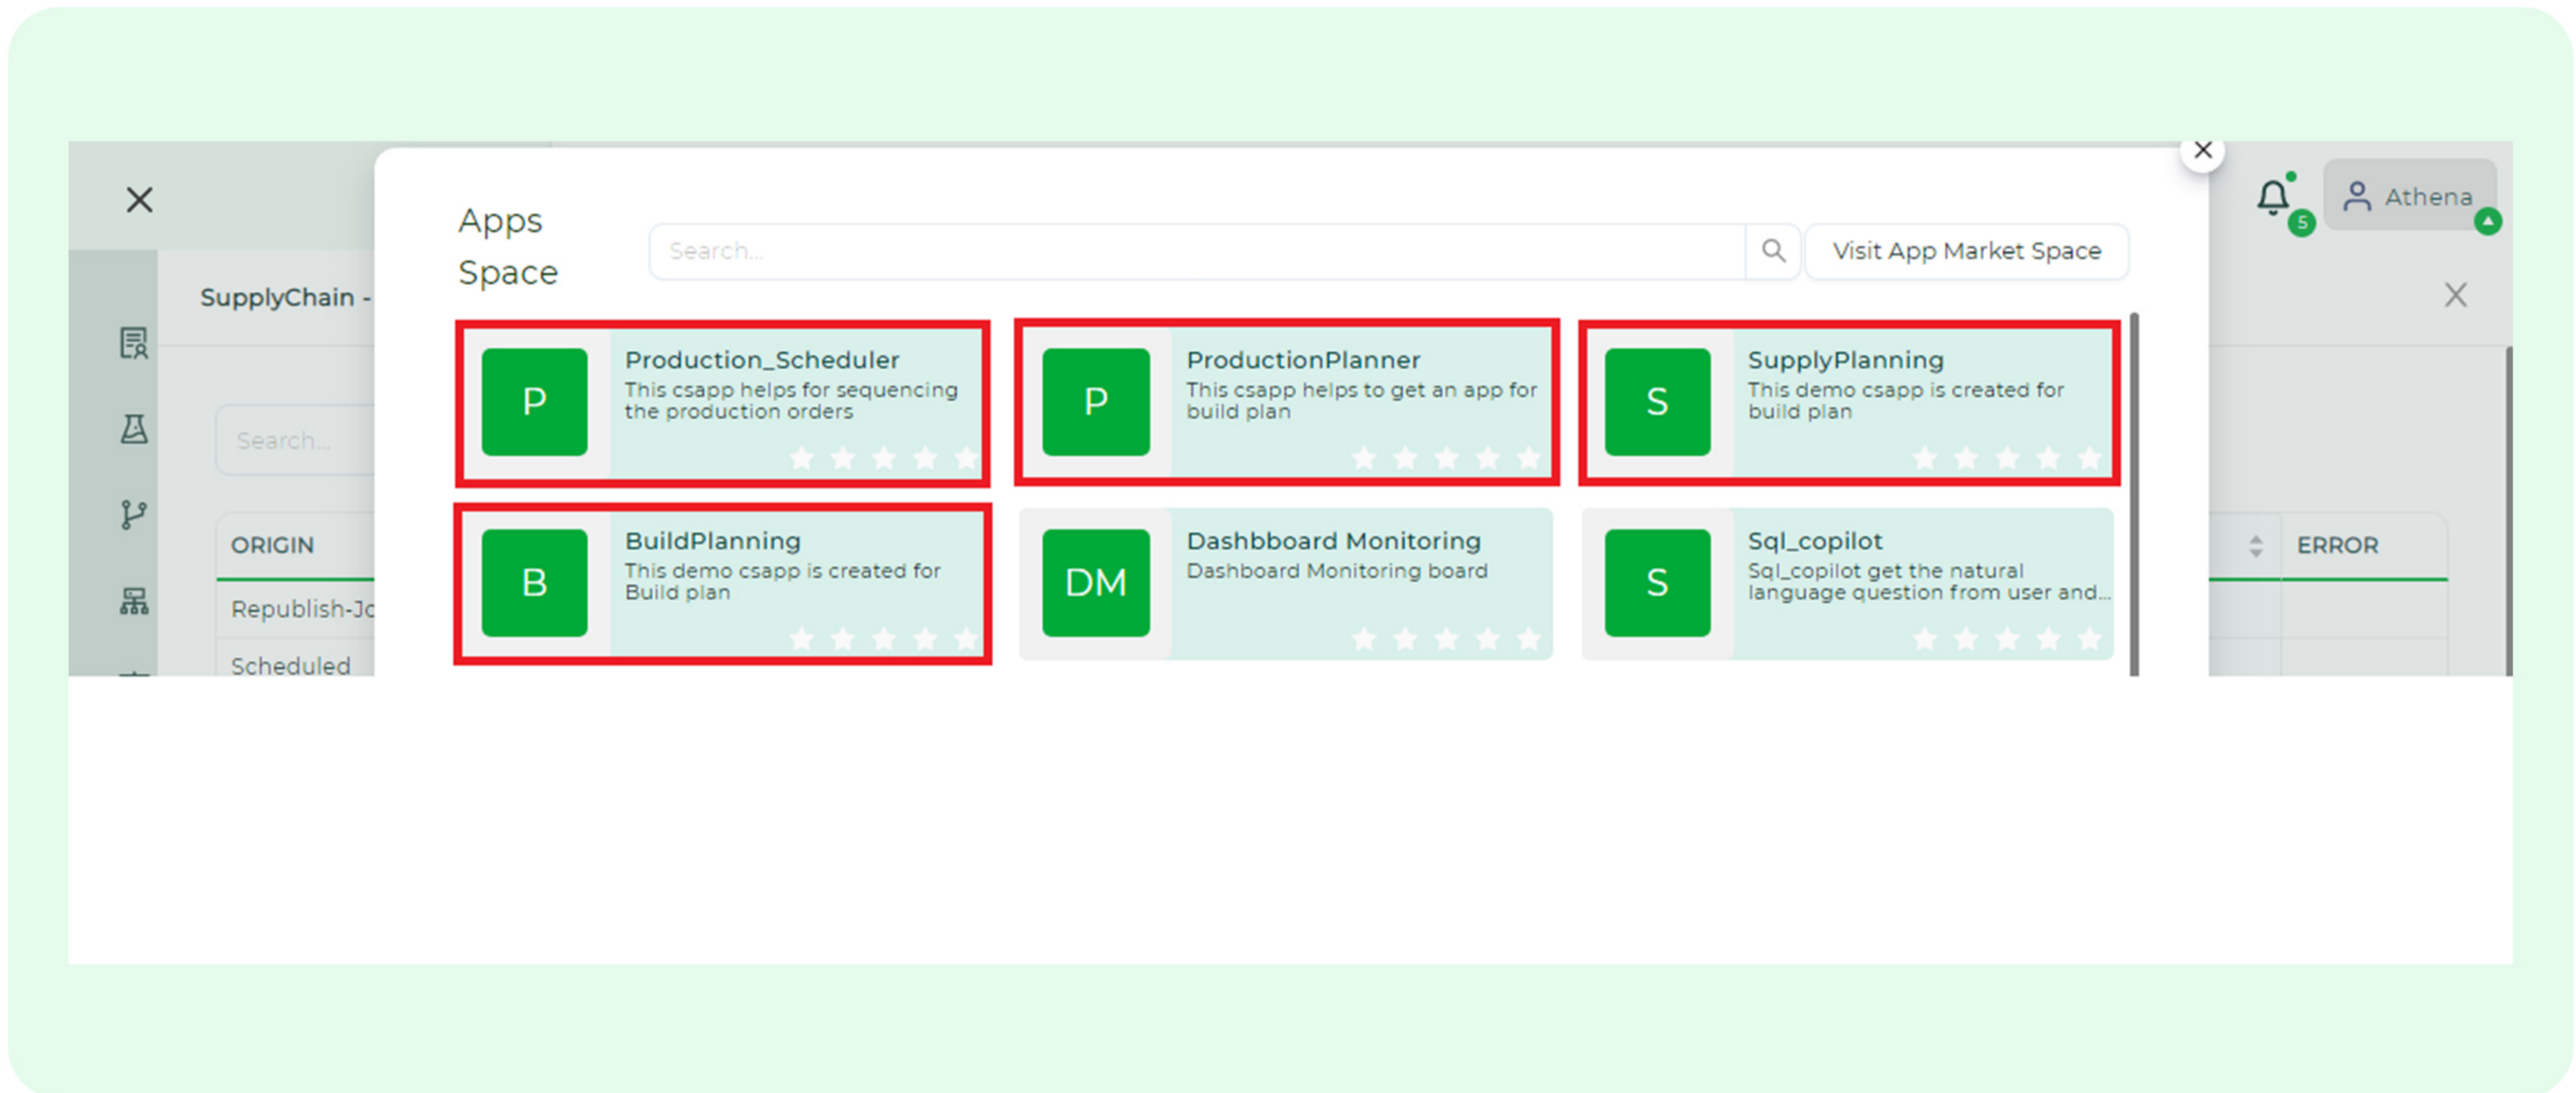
SupplyChain -

Search...

ORIGIN

Republish-Jc

Scheduled

ERROR

5

Athena

Apps Space

Search...

Visit App Market Space

P
Production_Scheduler
This csapp helps for sequencing the production orders

P
ProductionPlanner
This csapp helps to get an app for build plan

S
SupplyPlanning
This demo csapp is created for build plan

B
BuildPlanning
This demo csapp is created for Build plan

DM
Dashbboard Monitoring
Dashboard Monitoring board

S
Sql_copilot
Sql_copilot get the natural language question from user and...